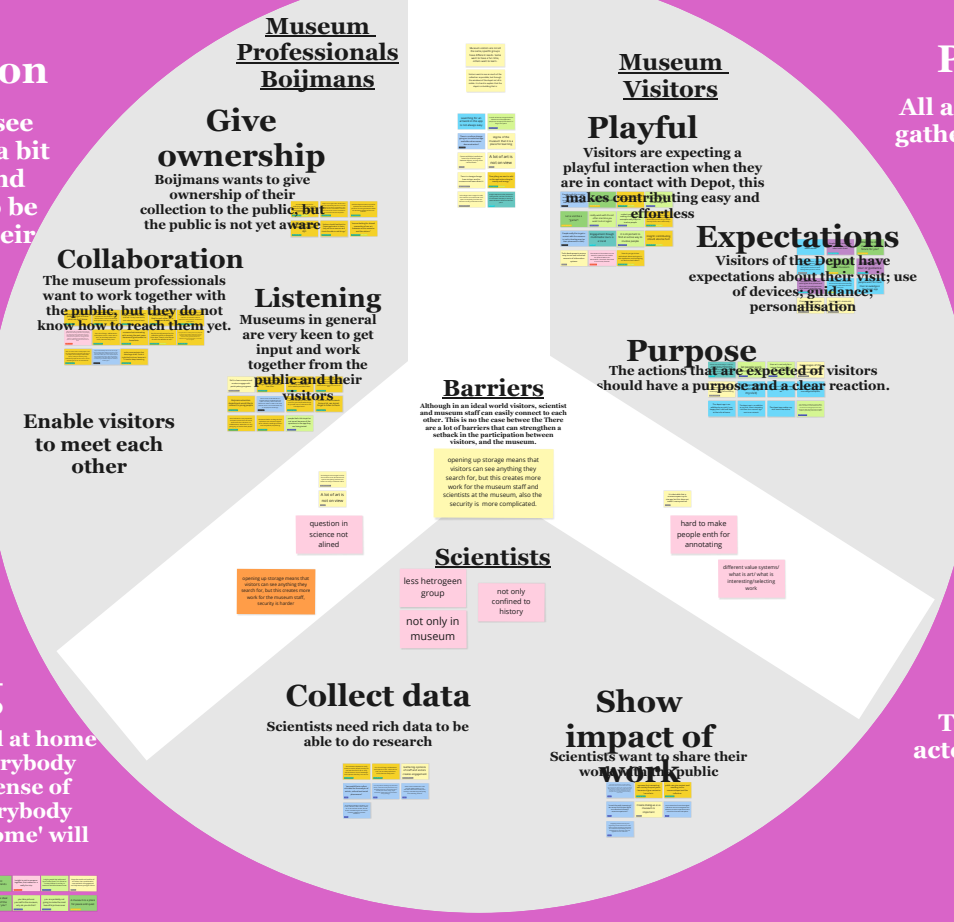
on

see
a bit
nd
be
eir

Museum Professionals Boijmans

Give ownership
Boijmans wants to give ownership of their collection to the public, but the public is not yet aware

Collaboration
The museum professionals want to work together with the public, but they do not know how to reach them yet.

Listening
Museums in general are very keen to get input and work together from the public and their visitors

Enable visitors to meet each other

Museum Visitors

Playful
Visitors are expecting a playful interaction when they are in contact with Depot, this makes contributing easy and effortless

Expectations
Visitors of the Depot have expectations about their visit; use of devices; guidance; personalisation

Purpose
The actions that are expected of visitors should have a purpose and a clear reaction.

P
All a
gathe

Barriers
Although is an ideal world visitors, scientist and museum staff can easily connect to each other. This is no the case betwee the There are a lot of barriers that can strengthen a setback in the participation between visitors, and the museum.

opening up storage means that visitors can see anything they search for, but this creates more work for the museum staff and scientists at the museum, also the security is more complicated.

A lot of art is not on view

question in science not alined

opening up storage means that visitors can see anything they search for, but this creates more work for the museum staff, security is harder

hard to make people enth for annotating

different value systems/ what is art/ what is interesting/selecting work

Scientists

less hetrogeen group

not only in museum

not only confined to history

Collect data
Scientists need rich data to be able to do research

Show impact of work
Scientists want to share their work with the public

l at home
rybody
ense of
rybody
ome' will

T
acto